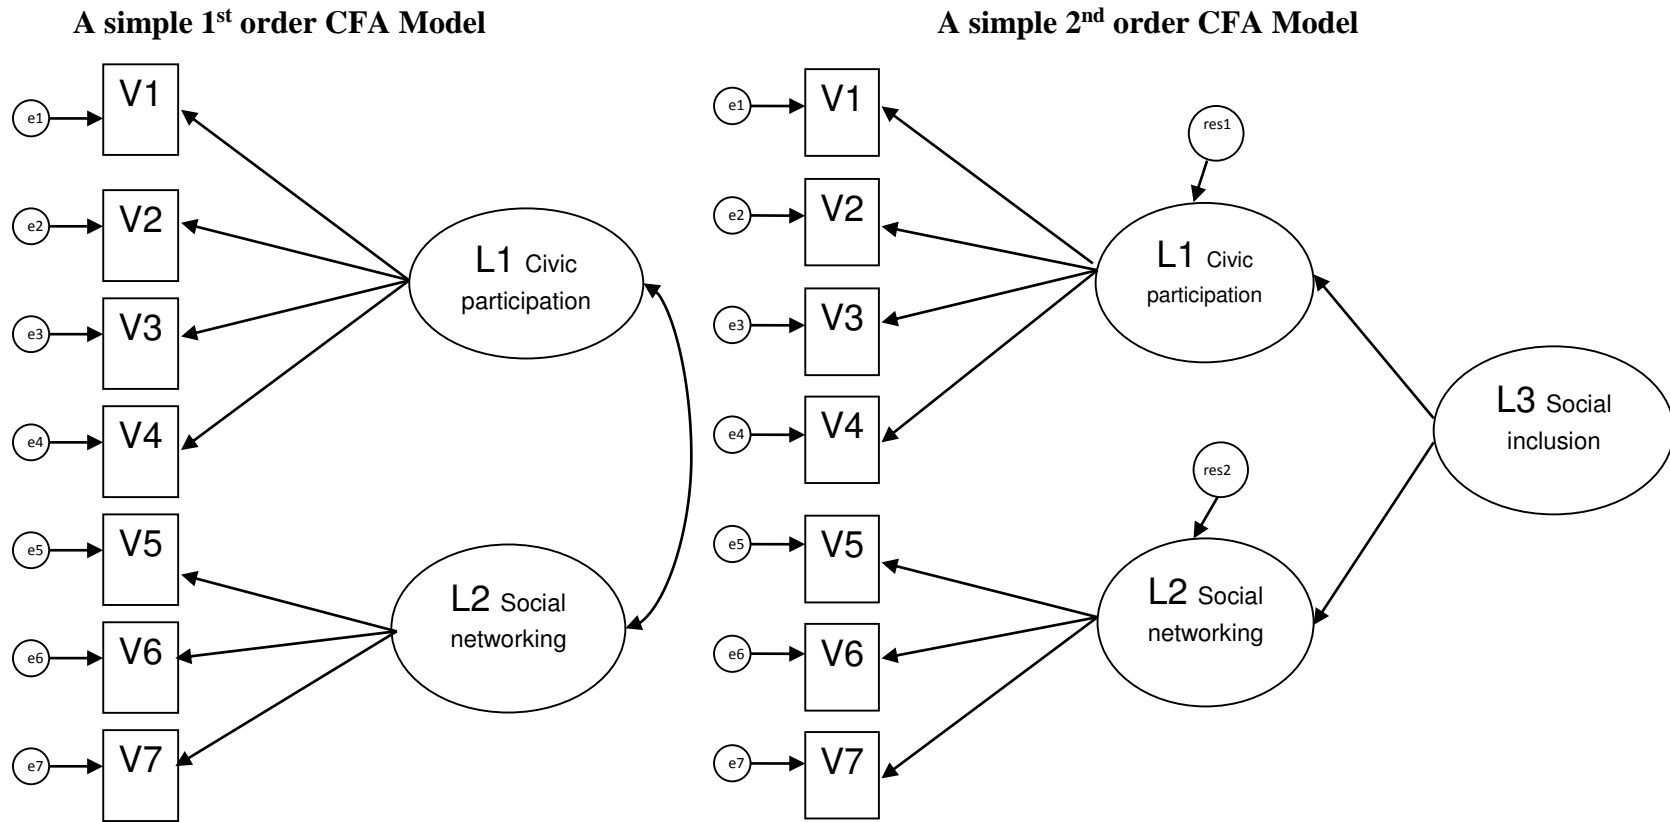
A simple 1$^{st}$ order CFA Model

e1 V1
e2 V2
e3 V3
e4 V4
e5 V5
e6 V6
e7 V7

L1 Civic participation

L2 Social networking

A simple 2$^{nd}$ order CFA Model

e1 V1
e2 V2
e3 V3
e4 V4
e5 V5
e6 V6
e7 V7

res1

L1 Civic participation

res2

L2 Social networking

L3 Social inclusion